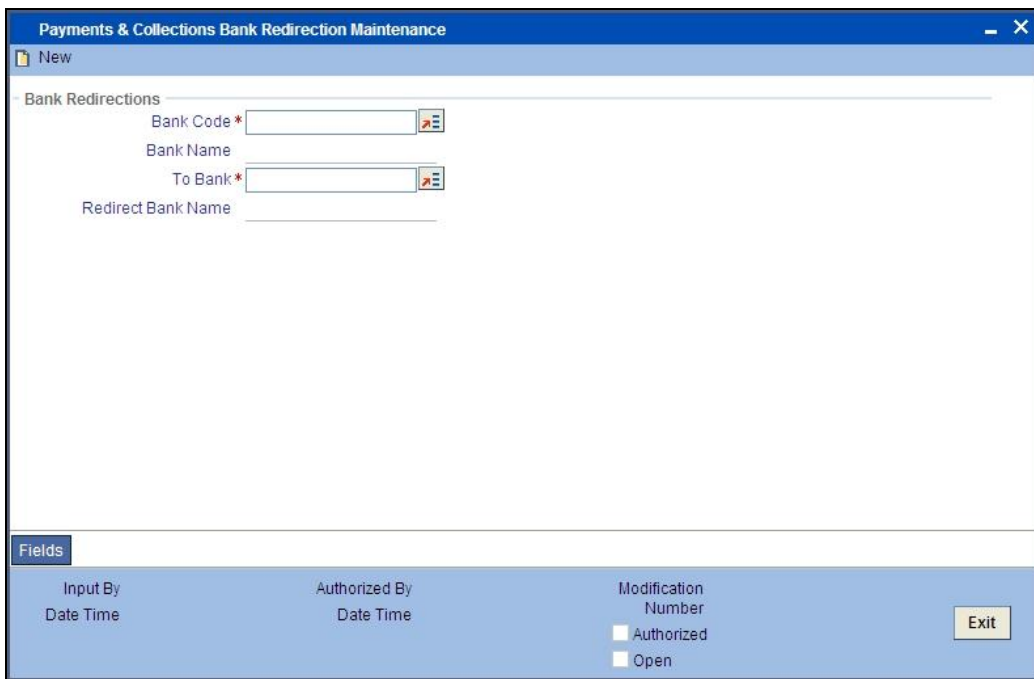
Payments & Collections Bank Redirection Maintenance

New

Bank Redirections

Bank Code *

Bank Name

To Bank *

Redirect Bank Name

Fields

Input By

Date Time

Authorized By

Date Time

Modification Number

Authorized

Open

Exit